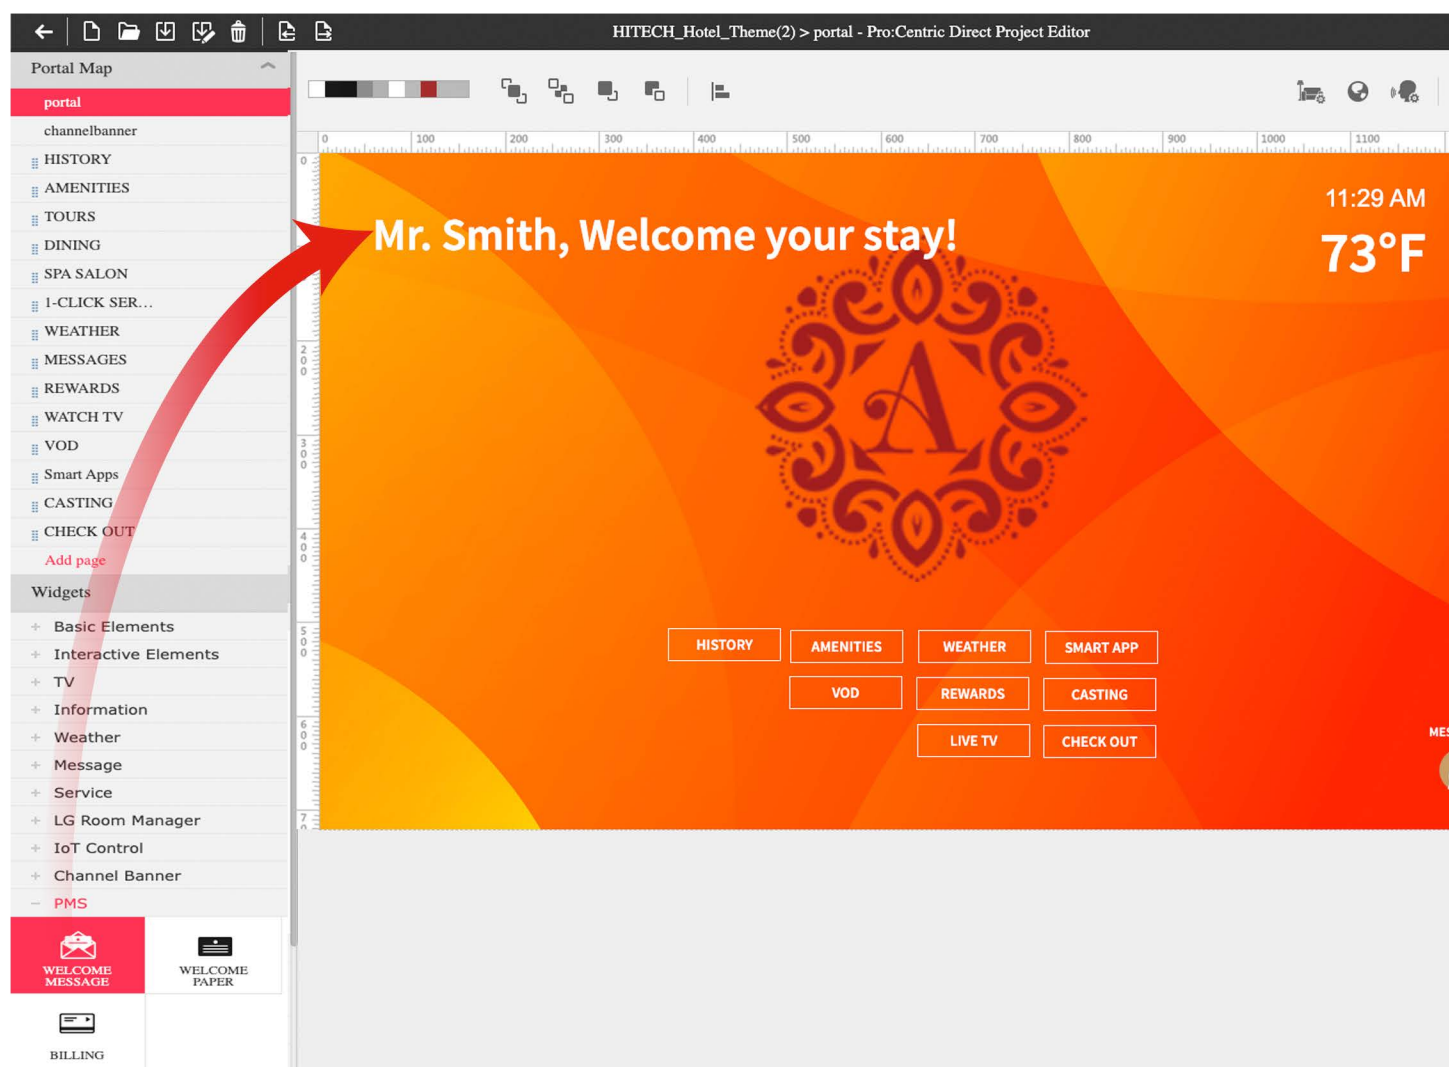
HITECH_Hotel_Theme(2) > portal - Pro:Centric Direct Project Editor

Portal Map
portal
channelbanner
HISTORY
AMENITIES
TOURS
DINING
SPA SALON
1-CLICK SER...
WEATHER
MESSAGES
REWARDS
WATCH TV
VOD
Smart Apps
CASTING
CHECK OUT
Add page

Widgets
Basic Elements
Interactive Elements
TV
Information
Weather
Message
Service
LG Room Manager
IoT Control
Channel Banner
PMS

WELCOME MESSAGE
WELCOME PAPER
BILLING

0 100 200 300 400 500 600 700 800 900 1000 1100

0
200
300
400
500
600
70

Mr. Smith, Welcome your stay!

11:29 AM
73°F

A

HISTORY
AMENITIES
WEATHER
SMART APP
VOD
REWARDS
CASTING
LIVE TV
CHECK OUT

MES